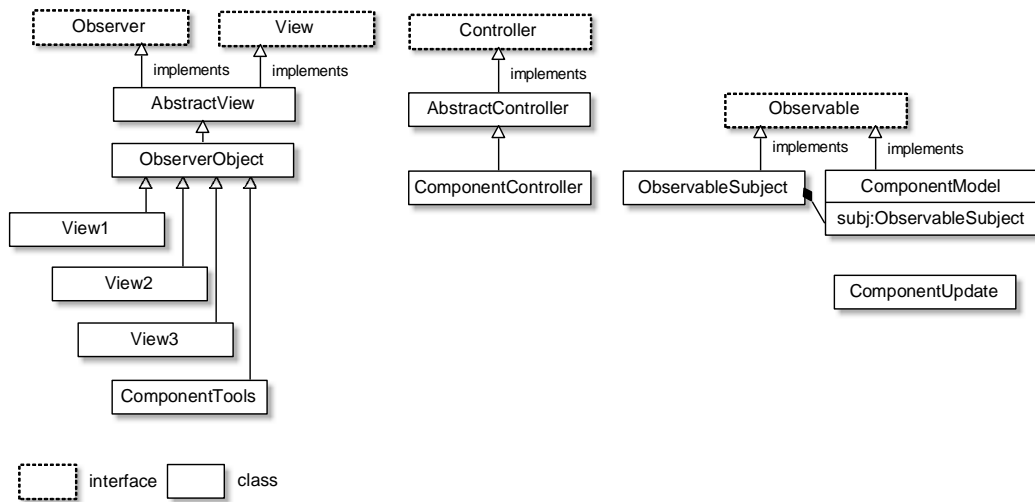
Observer

View

implements

implements

AbstractView

ObserverObject

View1

View2

View3

ComponentTools

Controller

implements

AbstractController

ComponentController

Observable

implements

implements

ObservableSubject

ComponentModel

subj:ObservableSubject

ComponentUpdate

interface

class